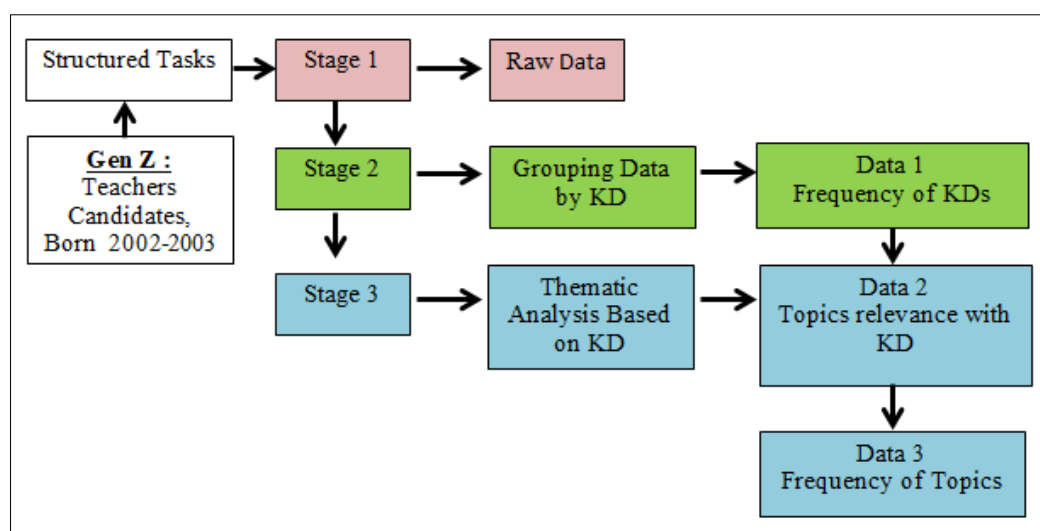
Structured Tasks

Stage 1

Raw Data

Gen Z :
Teachers Candidates, Born 2002-2003

Stage 2

Grouping Data by KD

Data 1
Frequency of KDs

Stage 3

Thematic Analysis Based on KD

Data 2
Topics relevance with KD

Data 3
Frequency of Topics